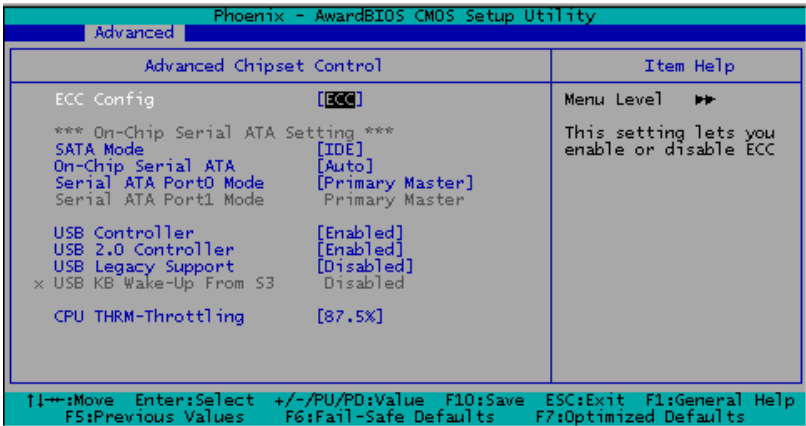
Phoenix - AwardBIOS CMOS Setup Utility
Advanced

Advanced Chipset Control

Item Help

ECC Config [ECC]

*** On-Chip Serial ATA Setting ***
SATA Mode [IDE]
On-Chip Serial ATA [Auto]
Serial ATA Port0 Mode [Primary Master]
Serial ATA Port1 Mode Primary Master

USB Controller [Enabled]
USB 2.0 Controller [Enabled]
USB Legacy Support [Disabled]
x USB KB Wake-Up From S3 Disabled

CPU THRM-Throttling [87.5%]

Menu Level ▸▸

This setting lets you enable or disable ECC

↑↓→←:Move Enter:Select +/-/PU/PD:Value F10:Save ESC:Exit F1:General Help
F5:Previous Values F6:Fail-Safe Defaults F7:Optimized Defaults